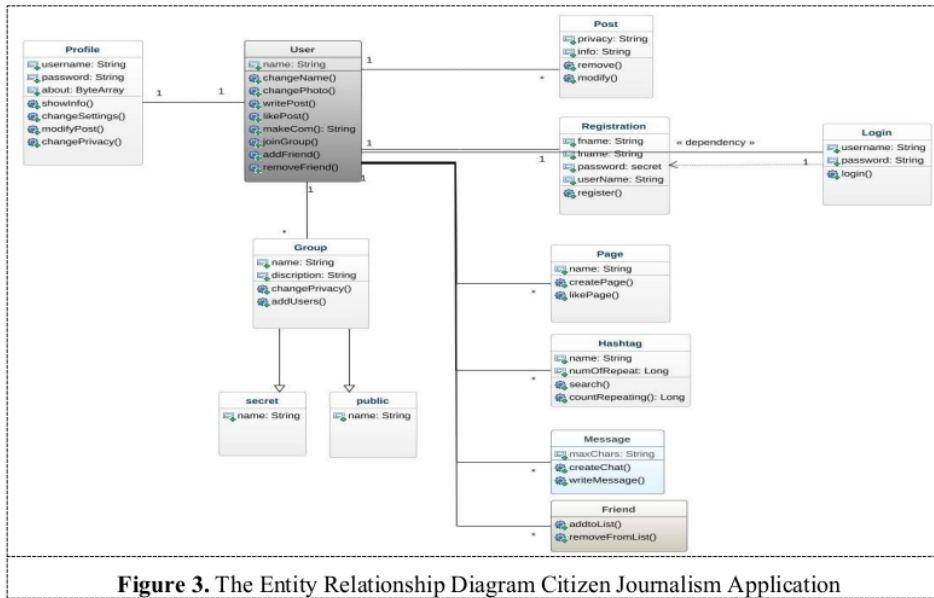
Profile
username: String
password: String
about: ByteArray
showInfo()
changeSettings()
modifyPost()
changePrivacy()

1 1

User
name: String
changeName()
changePhoto()
writePost()
likePost()
makeCom(): String
joinGroup()
addFriend()
removeFriend()

1
*

Post
privacy: String
info: String
remove()
modify()

1
1

Registration
fname: String
fname: String
password: secret
userName: String
register()

« dependency »

1

Login
username: String
password: String
login()

1
1
*

Group
name: String
discription: String
changePrivacy()
addUsers()

secret
name: String

public
name: String

*
Page
name: String
createPage()
likePage()

*
Hashtag
name: String
numOfRepeat: Long
search()
countRepeating(): Long

*
Message
maxChars: String
createChat()
writeMessage()

*
Friend
addtoList()
removeFromList()

**Figure 3.** The Entity Relationship Diagram Citizen Journalism Application